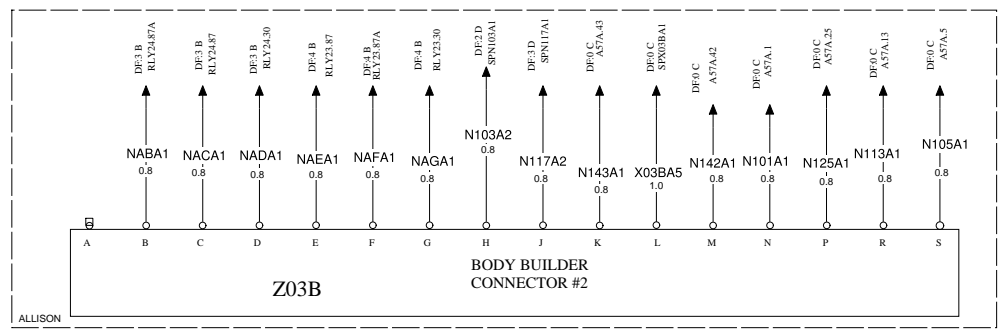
DF:3 B RLY24.87A
DF:3 B RLY24.87
DF:3 B RLY24.30
DF:4 B RLY23.87
DF:4 B RLY23.87A
DF:4 B RLY23.30
DF:2 D SPN103A1
DF:3 D SPN117A1
DF:0 C A57A.43
DF:0 C SPX03BA1
DF:0 C A57A.42
DF:0 C A57A.1
DF:0 C A57A.25
DF:0 C A57A.13
DF:0 C A57A.5

NABA1 0.8
NACA1 0.8
NADA1 0.8
NAEA1 0.8
NAFA1 0.8
NAGA1 0.8
N103A2 0.8
N117A2 0.8
N143A1 0.8
X03BA5 1.0
N142A1 0.8
N101A1 0.8
N125A1 0.8
N113A1 0.8
N105A1 0.8

A B C D E F G H J K L M N P R S

BODY BUILDER CONNECTOR #2

Z03B

ALLISON